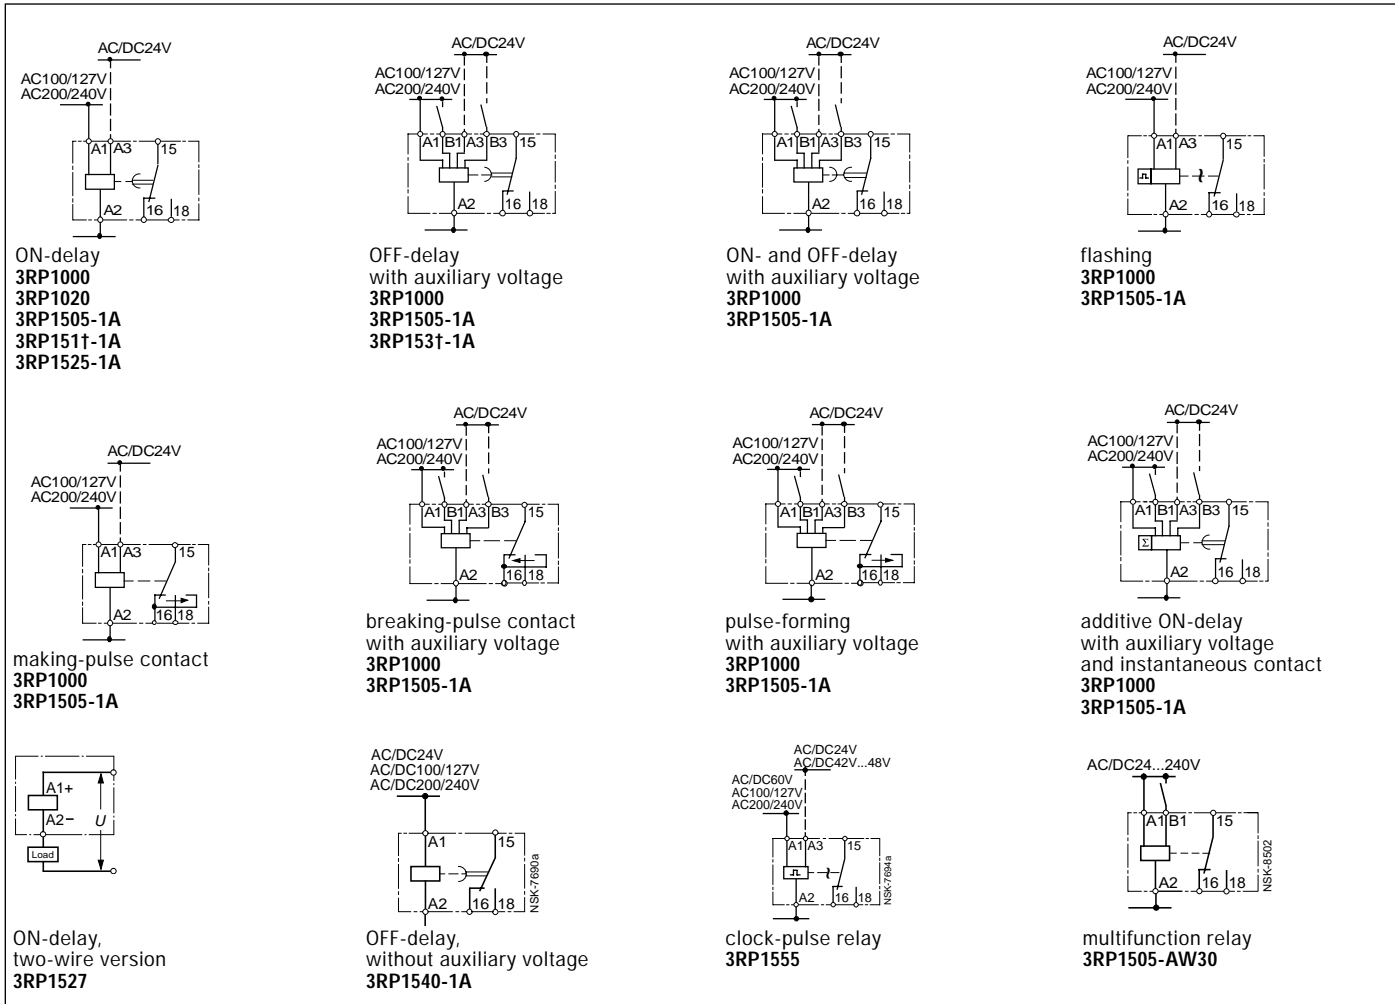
AC/DC24V
AC100/127V
AC200/240V
A1 A3 15
A2 16 18

ON-delay
**3RP1000**
**3RP1020**
**3RP1505-1A**
**3RP151†-1A**
**3RP1525-1A**

AC/DC24V
AC100/127V
AC200/240V
A1 B1 A3 B3 15
A2 16 18

OFF-delay
with auxiliary voltage
**3RP1000**
**3RP1505-1A**
**3RP153†-1A**

AC/DC24V
AC100/127V
AC200/240V
A1 B1 A3 B3 15
A2 16 18

ON- and OFF-delay
with auxiliary voltage
**3RP1000**
**3RP1505-1A**

AC/DC24V
AC100/127V
AC200/240V
A1 A3 15
A2 16 18

flashing
**3RP1000**
**3RP1505-1A**

AC/DC24V
AC100/127V
AC200/240V
A1 A3 15
A2 16 18

making-pulse contact
**3RP1000**
**3RP1505-1A**

AC/DC24V
AC100/127V
AC200/240V
A1 B1 A3 B3 15
A2 16 18

breaking-pulse contact
with auxiliary voltage
**3RP1000**
**3RP1505-1A**

AC/DC24V
AC100/127V
AC200/240V
A1 B1 A3 B3 15
A2 16 18

pulse-forming
with auxiliary voltage
**3RP1000**
**3RP1505-1A**

AC/DC24V
AC100/127V
AC200/240V
A1 B1 A3 B3 15
$\Sigma$
A2 16 18

additive ON-delay
with auxiliary voltage
and instantaneous contact
**3RP1000**
**3RP1505-1A**

A1+
A2−
U
Load

ON-delay,
two-wire version
**3RP1527**

AC/DC24V
AC/DC100/127V
AC/DC200/240V
A1 15
A2 16 18
NSK-7690a

OFF-delay,
without auxiliary voltage
**3RP1540-1A**

AC/DC24V
AC/DC42V...48V
AC/DC60V
AC100/127V
AC200/240V
A1 A3 15
A2 16 18
NSK-7694a

clock-pulse relay
**3RP1555**

AC/DC24...240V
A1 B1 15
A2 16 18
NSK-8502

multifunction relay
**3RP1505-AW30**